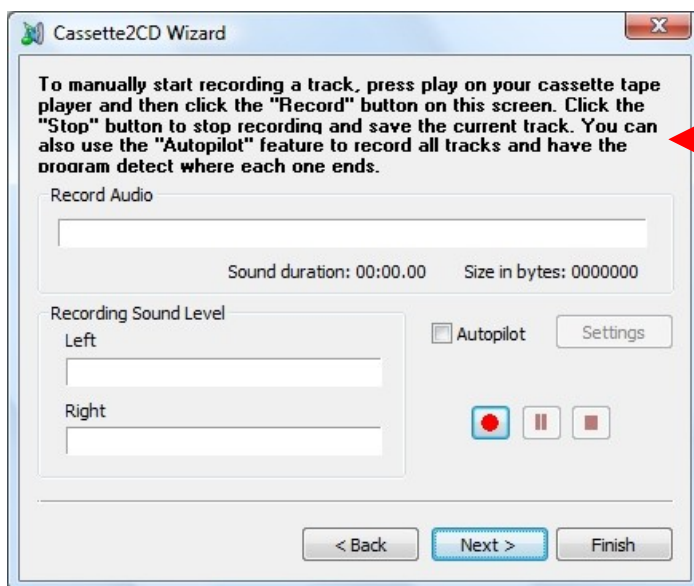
Cassette2CD Wizard

To manually start recording a track, press play on your cassette tape player and then click the "Record" button on this screen. Click the "Stop" button to stop recording and save the current track. You can also use the "Autopilot" feature to record all tracks and have the program detect where each one ends.

Record Audio

Sound duration: 00:00.00

Size in bytes: 0000000

Recording Sound Level

Left

Right

Autopilot

Settings

< Back

Next >

Finish